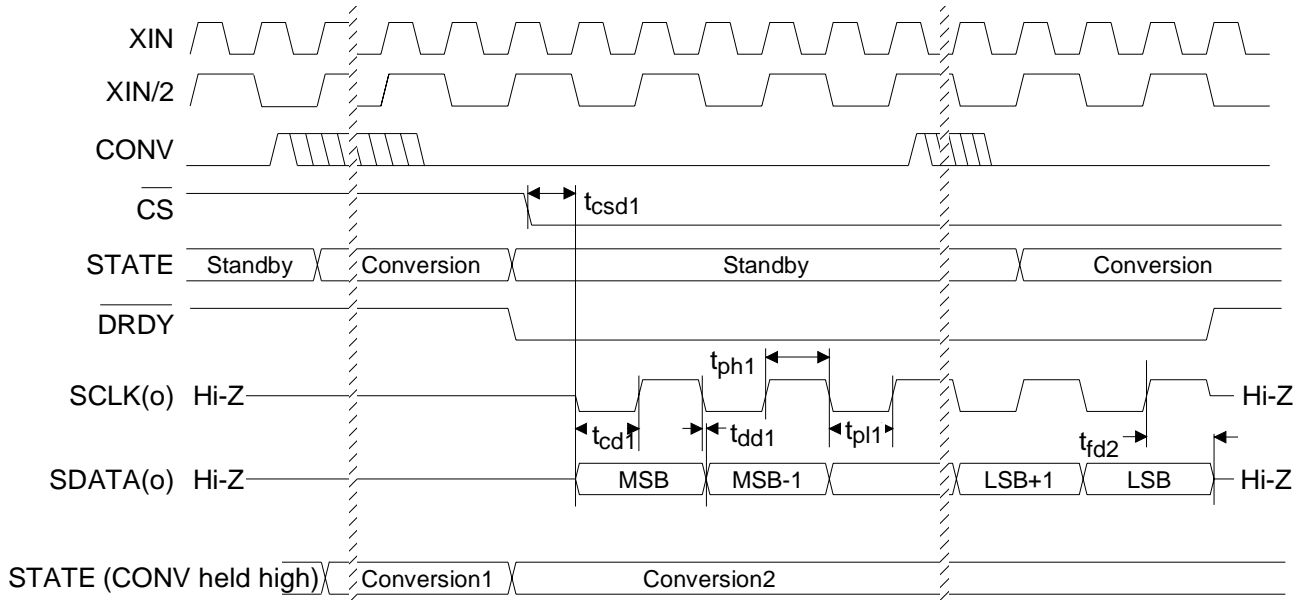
XIN

XIN/2

CONV

$\overline{CS}$

$t_{csd1}$

STATE Standby Conversion Standby Conversion

$\overline{DRDY}$

$t_{ph1}$

SCLK(o) Hi-Z Hi-Z

$t_{cd1}$ $t_{dd1}$ $t_{pl1}$ $t_{fd2}$

SDATA(o) Hi-Z MSB MSB-1 LSB+1 LSB Hi-Z

STATE (CONV held high) Conversion1 Conversion2